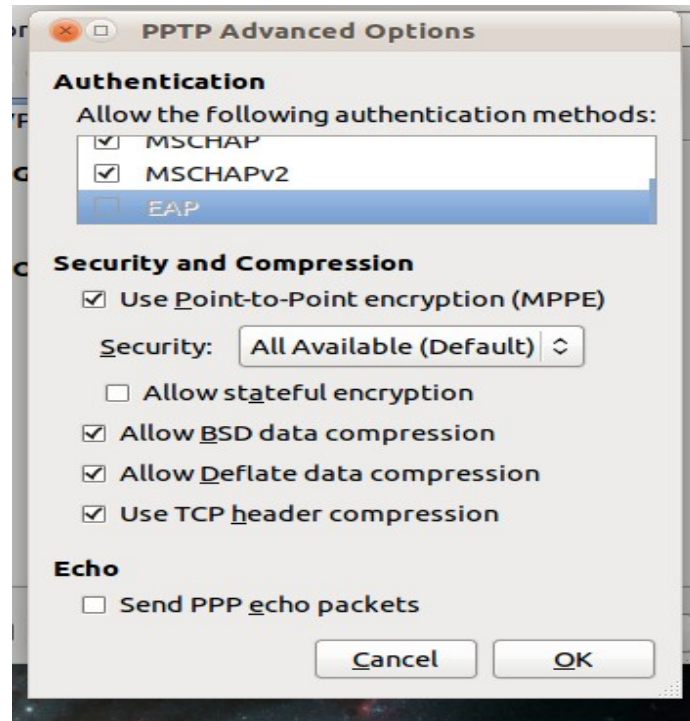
PPTP Advanced Options

Authentication

Allow the following authentication methods:

MSCHAP

MSCHAPv2

EAP

Security and Compression

Use Point-to-Point encryption (MPPE)

Security: All Available (Default)

Allow stateful encryption

Allow BSD data compression

Allow Deflate data compression

Use TCP header compression

Echo

Send PPP echo packets

Cancel OK